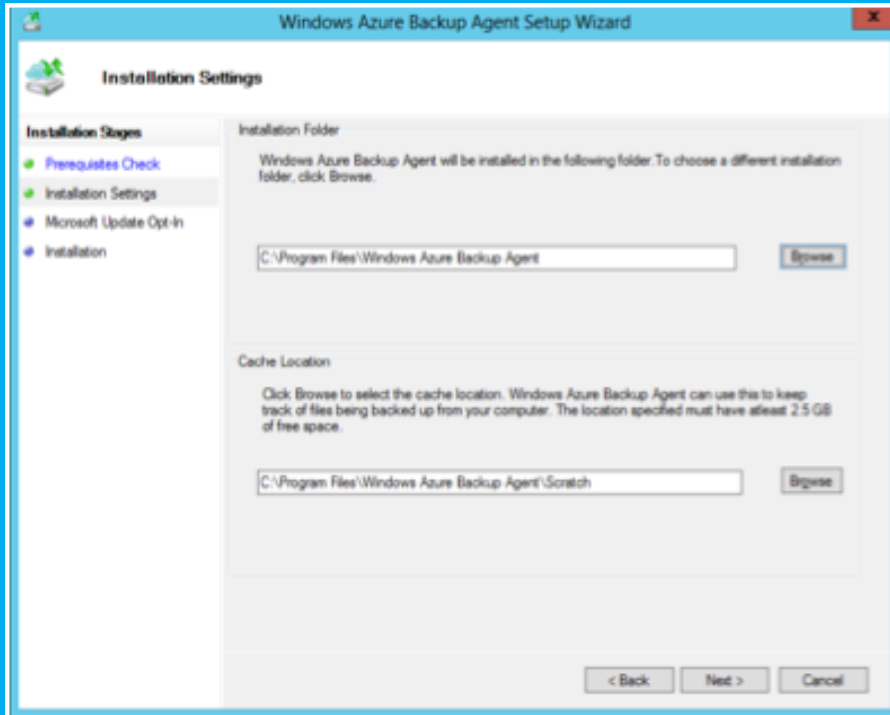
Windows Azure Backup Agent Setup Wizard

Installation Settings

Installation Stages

Prerequisites Check

Installation Settings

Microsoft Update Opt-In

Installation

Installation Folder

Windows Azure Backup Agent will be installed in the following folder. To choose a different installation folder, click Browse.

C:\Program Files\Windows Azure Backup Agent

Browse

Cache Location

Click Browse to select the cache location. Windows Azure Backup Agent can use this to keep track of files being backed up from your computer. The location specified must have atleast 2.5 GB of free space.

C:\Program Files\Windows Azure Backup Agent\Scratch

Browse

< Back

Next >

Cancel